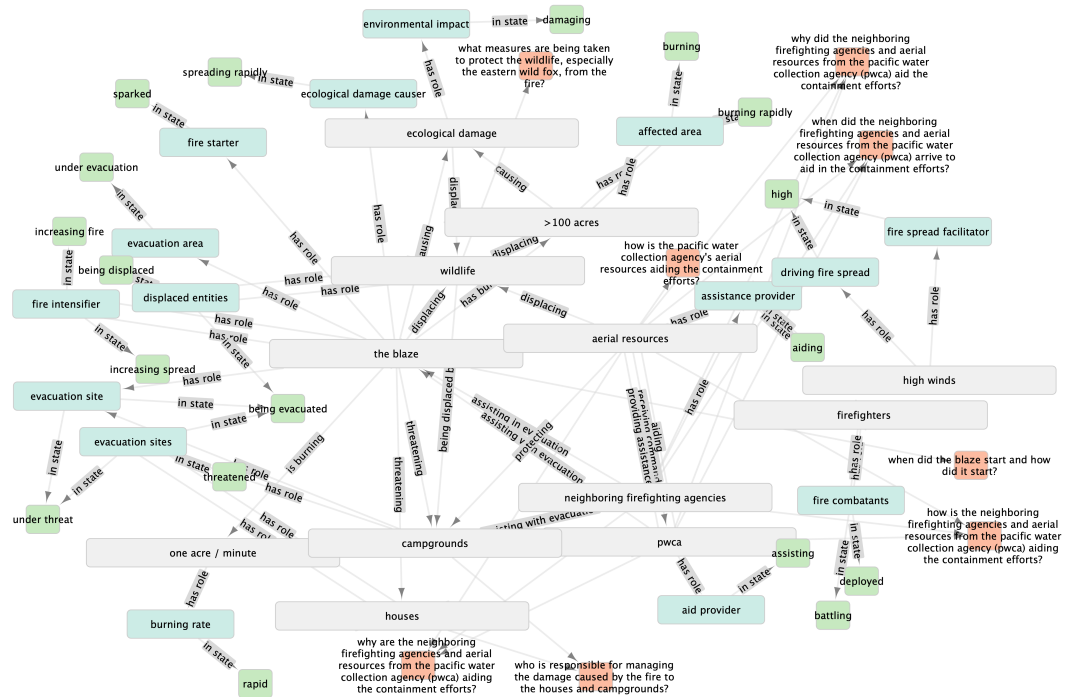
environmental impact
in state
damaging
what measures are being taken to protect the wildlife, especially the eastern wild fox, from the fire?
burning
why did the neighboring firefighting agencies and aerial resources from the pacific water collection agency (pwca) aid the containment efforts?
spreading rapidly
in state
ecological damage causer
sparked
in state
has role
in state
burning rapidly
fire starter
ecological damage
affected area
when did the neighboring firefighting agencies and aerial resources from the pacific water collection agency (pwca) arrive to aid in the containment efforts?
under evacuation
in state
causing
has role
high
in state
fire spread facilitator
increasing fire
evacuation area
has role
>100 acres
how is the pacific water collection agency's aerial resources aiding the containment efforts?
in state
being displaced
has role
wildlife
displacing
driving fire spread
fire intensifier
displaced entities
has role
has role
displacing
assistance provider
has role
in state
has role
in state
aerial resources
has role
aiding
in state
has role
the blaze
increasing spread
has role
high winds
evacuation site
in state
being evacuated
firefighters
in state
in state
is burning
threatening
being displaced
assisting in evacuating
providing assistance
has role
when did the blaze start and how did it start?
evacuation sites
in state
threatened
has role
threatening
neighboring firefighting agencies
fire combatants
in state
has role
how is the neighboring firefighting agencies and aerial resources from the pacific water collection agency (pwca) aiding the containment efforts?
under threat
has role
assisting with evacuation
one acre / minute
campgrounds
pwca
assisting
in state
deployed
has role
has role
in state
houses
aid provider
battling
burning rate
why are the neighboring firefighting agencies and aerial resources from the pacific water collection agency (pwca) aiding the containment efforts?
in state
who is responsible for managing the damage caused by the fire to the houses and campgrounds?
rapid